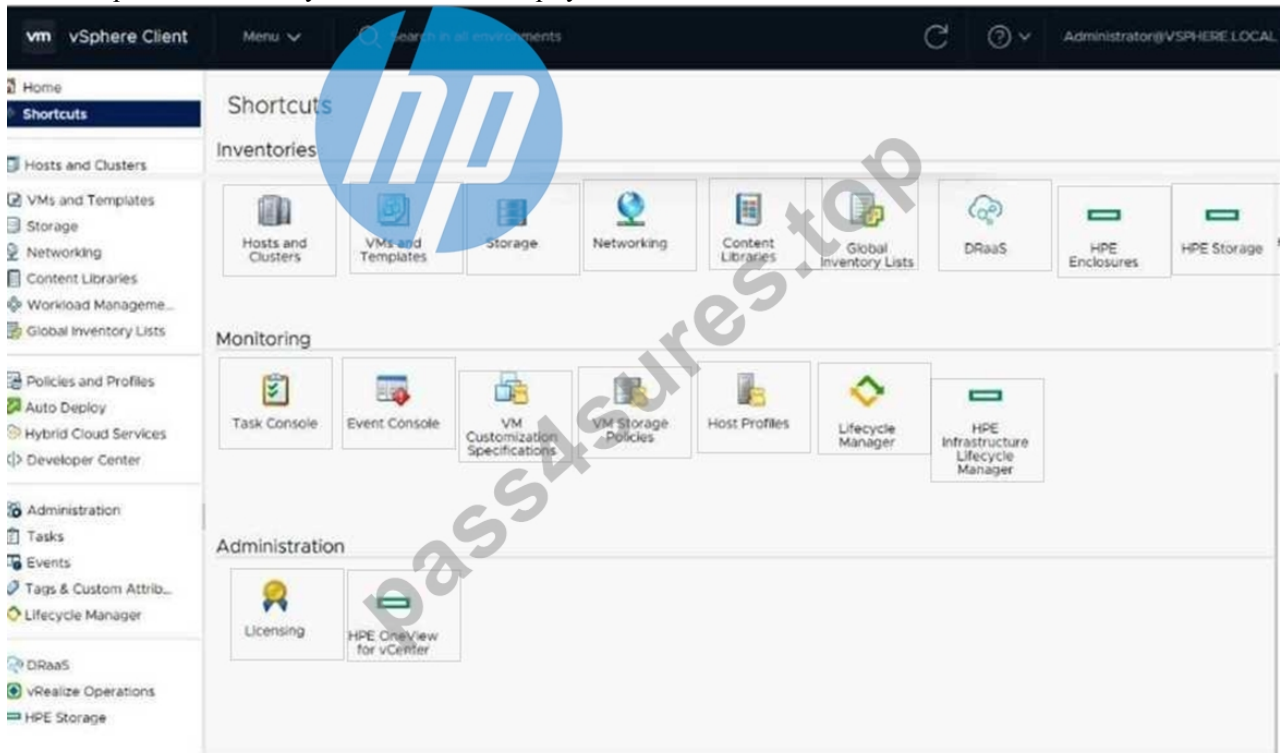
vm vSphere Client

Menu

Search in all environments

Administrator@VSPHERE.LOCAL

Home
Shortcuts
Hosts and Clusters
VMs and Templates
Storage
Networking
Content Libraries
Workload Manageme...
Global Inventory Lists
Policies and Profiles
Auto Deploy
Hybrid Cloud Services
Developer Center
Administration
Tasks
Events
Tags & Custom Attrib...
Lifecycle Manager
DRaaS
vRealize Operations
HPE Storage

Shortcuts

Inventories

Hosts and Clusters
VMs and Templates
Storage
Networking
Content Libraries
Global Inventory Lists
DRaaS
HPE Enclosures
HPE Storage

Monitoring

Task Console
Event Console
VM Customization Specifications
VM Storage Policies
Host Profiles
Lifecycle Manager
HPE Infrastructure Lifecycle Manager

Administration

Licensing
HPE OneView for vCenter

pass4sures.top